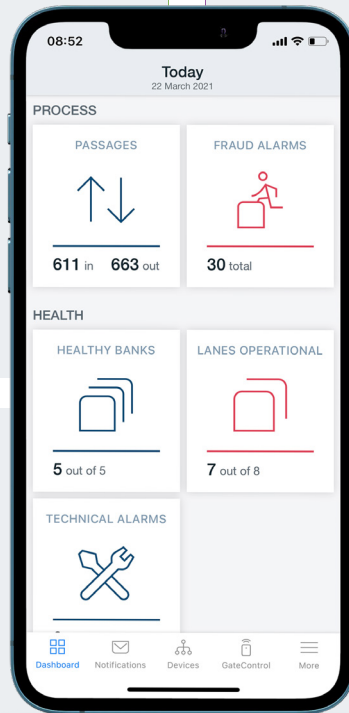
08:52

Today
22 March 2021

PROCESS

PASSAGES

611 in 663 out

FRAUD ALARMS

30 total

HEALTH

HEALTHY BANKS

5 out of 5

LANES OPERATIONAL

7 out of 8

TECHNICAL ALARMS

Dashboard Notifications Devices GateControl More